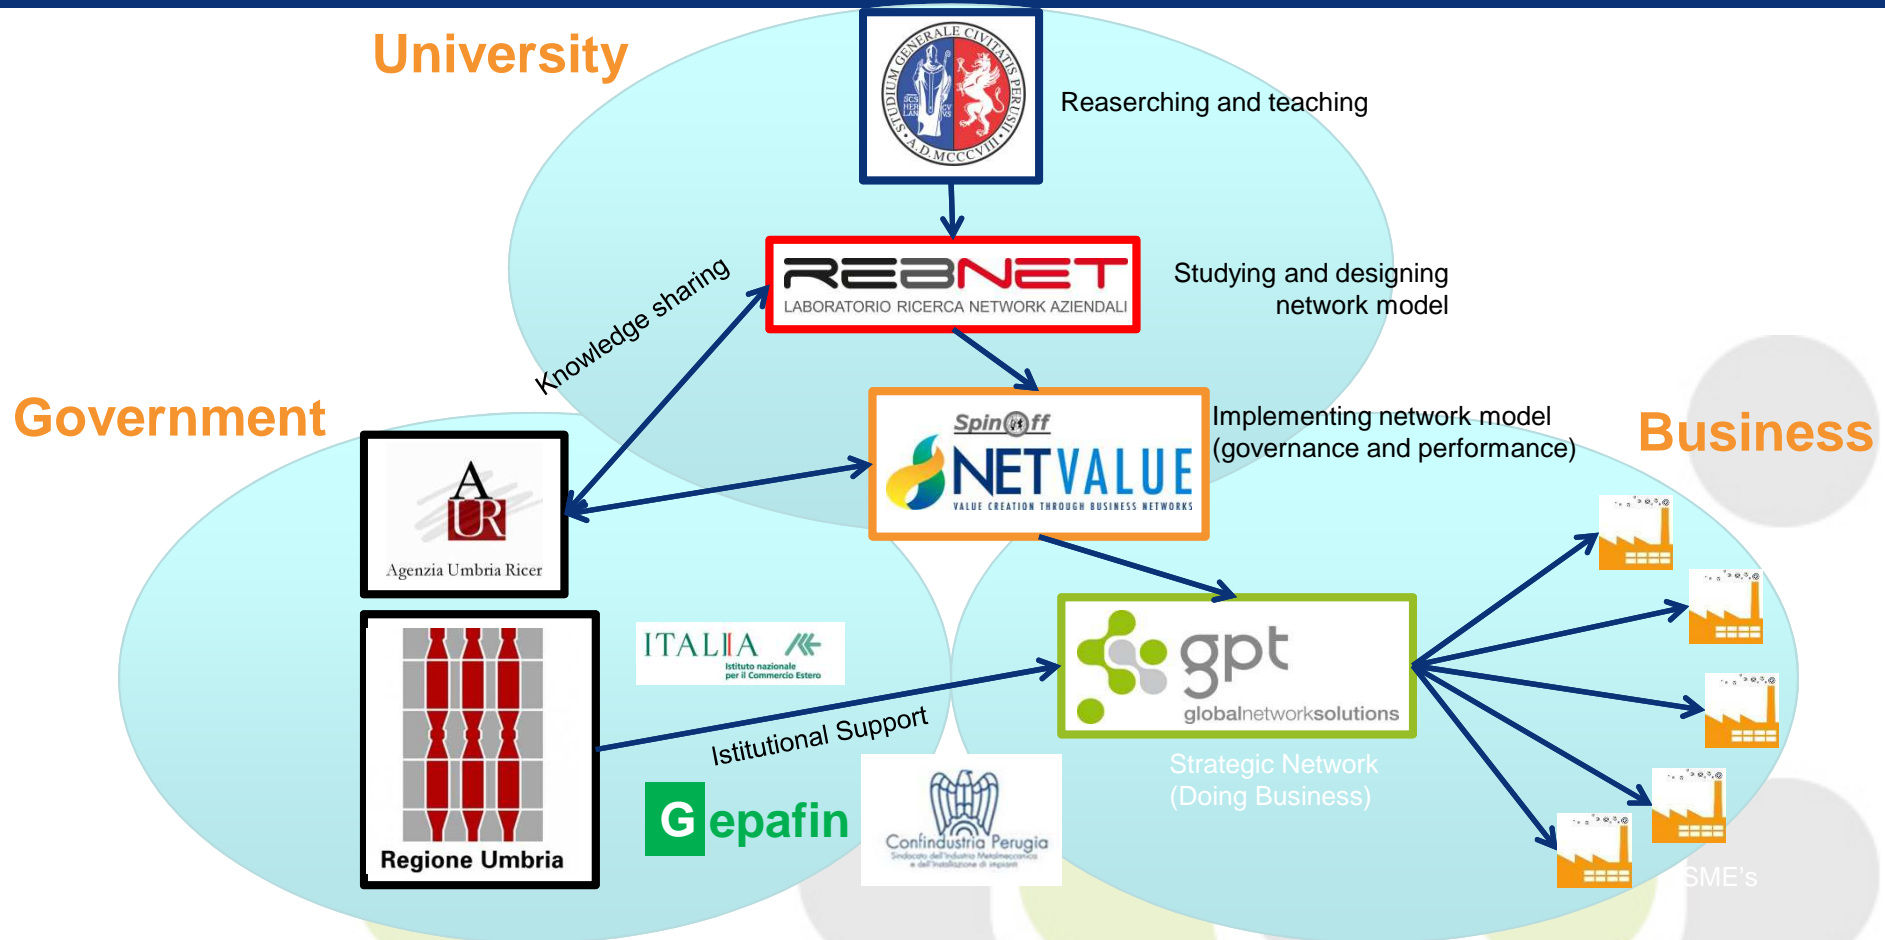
University

STUDIUM GENERALE CIVITATIS PERUSII A.D. MCCCVIII

Reaserching and teaching

REBNET
LABORATORIO RICERCA NETWORK AZIENDALI

Studying and designing network model

Knowledge sharing

Spin off
NETVALUE
VALUE CREATION THROUGH BUSINESS NETWORKS

Implementing network model (governance and performance)

Government

Business

AUR
Agenzia Umbria Ricer

ITALIA
Istituto nazionale per il Commercio Estero

gpt
globalnetworksolutions

Istitutional Support

Strategic Network (Doing Business)

Regione Umbria

Gepafin

Confindustria Perugia
Sindacato dell'Industria Metalmeccanica e dell'Installazione di impianti

SME's